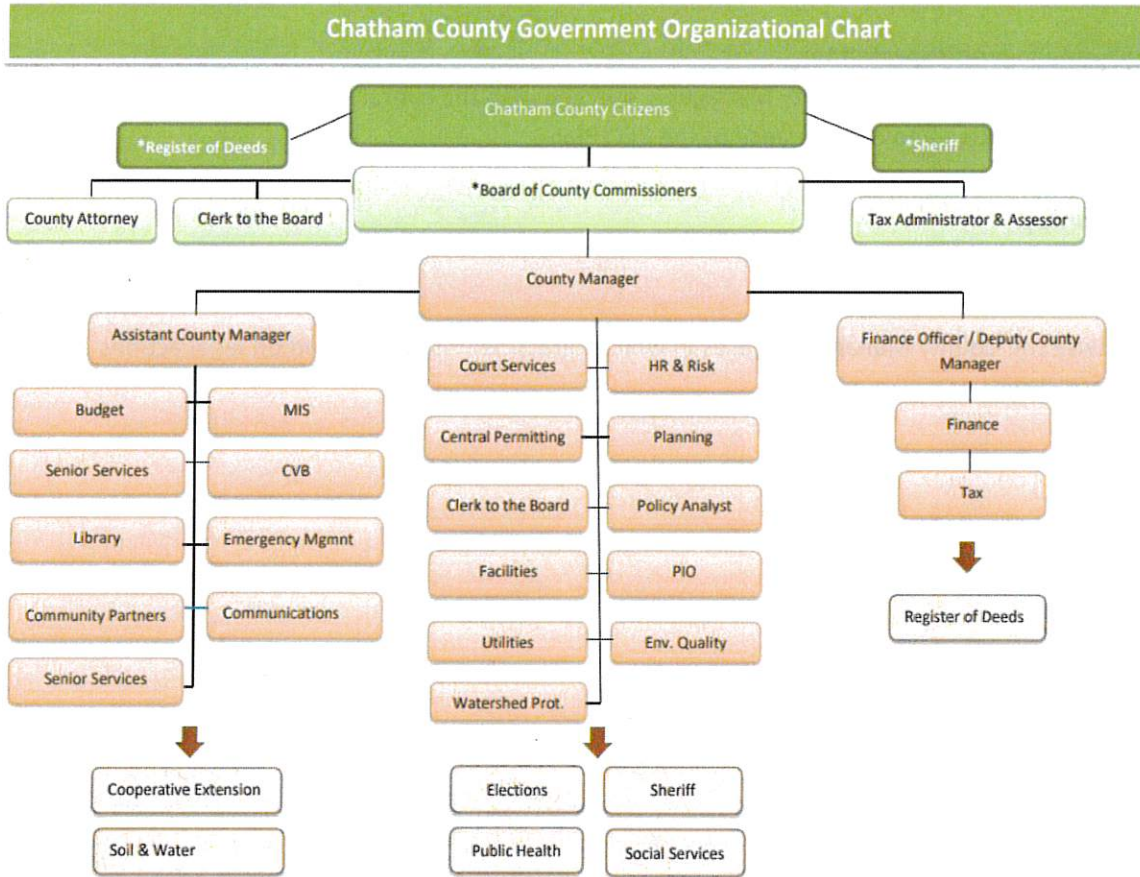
Chatham County Government Organizational Chart

Chatham County Citizens

*Register of Deeds

*Sheriff

*Board of County Commissioners

County Attorney

Clerk to the Board

Tax Administrator & Assessor

County Manager

Assistant County Manager

Budget

MIS

Senior Services

CVB

Library

Emergency Mgmnt

Community Partners

Communications

Senior Services

Court Services

HR & Risk

Central Permitting

Planning

Clerk to the Board

Policy Analyst

Facilities

PIO

Utilities

Env. Quality

Watershed Prot.

Finance Officer / Deputy County Manager

Finance

Tax

Register of Deeds

Cooperative Extension

Soil & Water

Elections

Sheriff

Public Health

Social Services